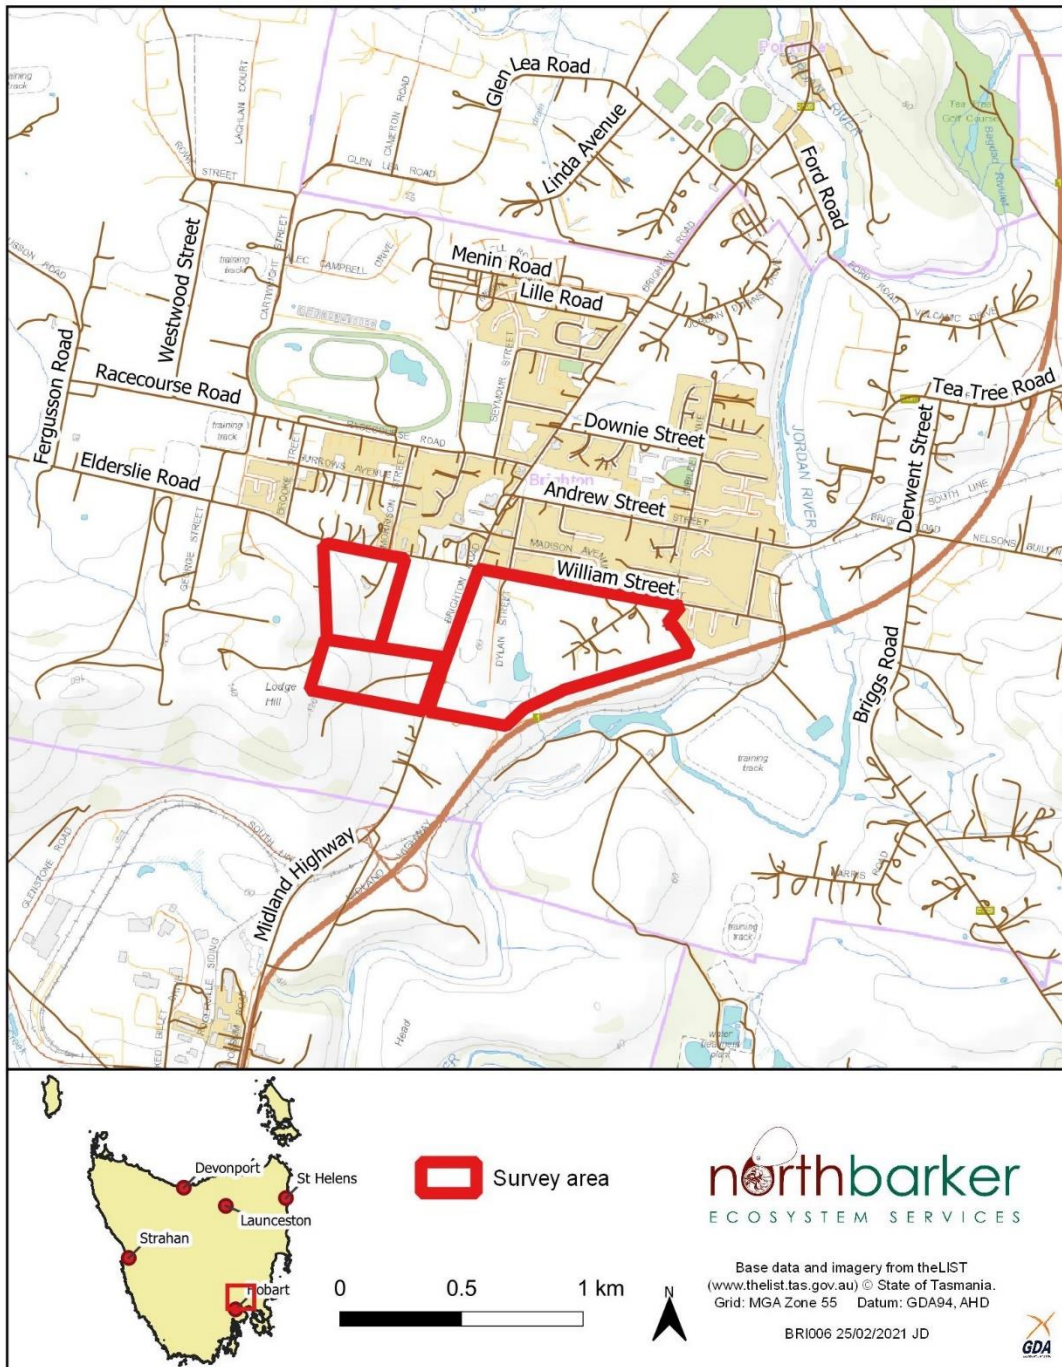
Glen Lea Road
Linda Avenue
Ford Road
Westwood Street
Menin Road
Lille Road
Fergusson Road
Racecourse Road
Tea Tree Road
Downie Street
Elderslie Road
Andrew Street
Derwent Street
William Street
Briggs Road
Midland Highway
Lodge Hill
Brighton
JORDAN RIVER
STREET
ROAD
training track
GLEN LEA ROAD
CAMERON ROAD
LACHLAN COURT
ALEC CAMPBELL DRIVE
SEYMOUR STREET
BRIGHTON ROAD
DYLAN STREET
MADISON AVENUE
SOUTH LINE
NELSONS
training track
training track
Devonport
St Helens
Launceston
Strahan
Hobart
Survey area
0
0.5
1 km
N
northbarker
ECOSYSTEM SERVICES
Base data and imagery from theLIST (www.thelist.tas.gov.au) © State of Tasmania.
Grid: MGA Zone 55 Datum: GDA94, AHD
BRI006 25/02/2021 JD
GDA